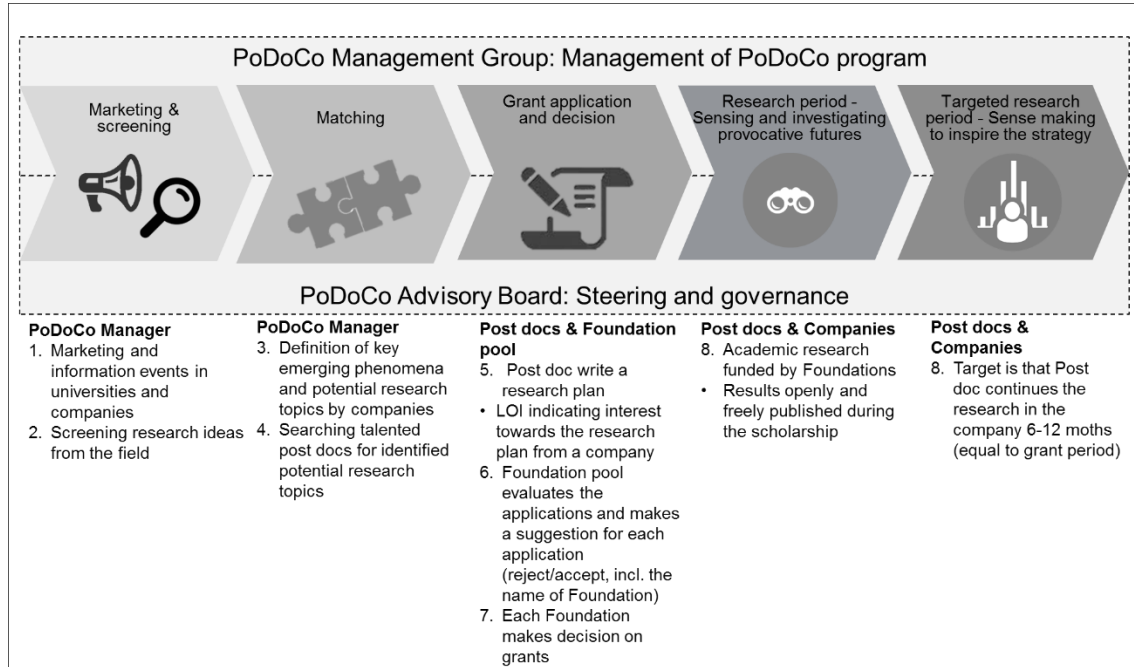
PoDoCo Management Group: Management of PoDoCo program

Marketing & screening

Matching

Grant application and decision

Research period - Sensing and investigating provocative futures

Targeted research period - Sense making to inspire the strategy

PoDoCo Advisory Board: Steering and governance

**PoDoCo Manager**
1. Marketing and information events in universities and companies
2. Screening research ideas from the field

**PoDoCo Manager**
3. Definition of key emerging phenomena and potential research topics by companies
4. Searching talented post docs for identified potential research topics

**Post docs & Foundation pool**
5. Post doc write a research plan
• LOI indicating interest towards the research plan from a company
6. Foundation pool evaluates the applications and makes a suggestion for each application (reject/accept, incl. the name of Foundation)
7. Each Foundation makes decision on grants

**Post docs & Companies**
8. Academic research funded by Foundations
• Results openly and freely published during the scholarship

**Post docs & Companies**
8. Target is that Post doc continues the research in the company 6-12 moths (equal to grant period)